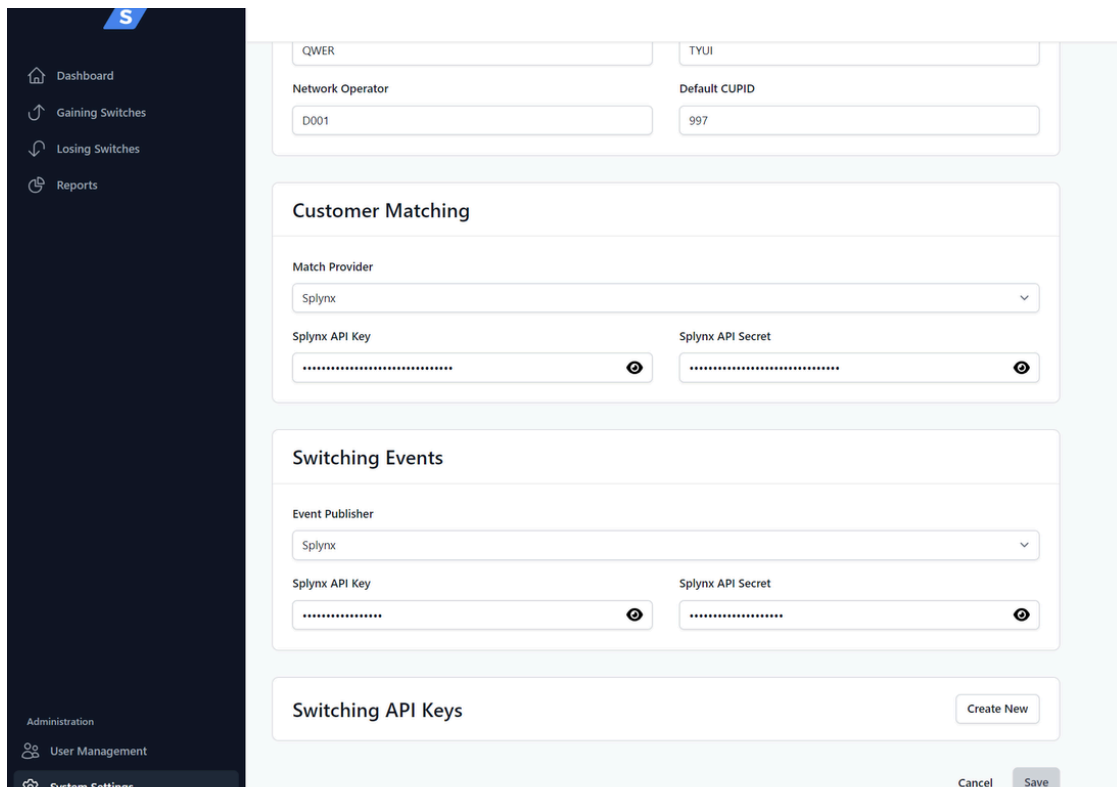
S

Dashboard
Gaining Switches
Losing Switches
Reports

Administration
User Management
System Settings

QWER
TYUI

Network Operator
D001

Default CUPID
997

Customer Matching

Match Provider
Splynx

Splynx API Key
••••••••••••••••••••••••••••••••

Splynx API Secret
••••••••••••••••••••••••••••••••

Switching Events

Event Publisher
Splynx

Splynx API Key
•••••••••••••••••

Splynx API Secret
••••••••••••••••••••

Switching API Keys

Create New

Cancel
Save